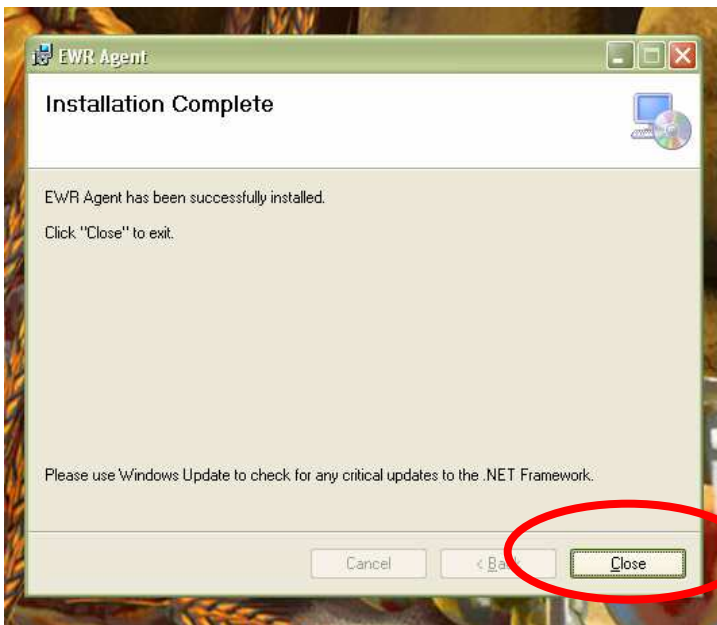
EWR Agent

Installation Complete

EWR Agent has been successfully installed.

Click "Close" to exit.

Please use Windows Update to check for any critical updates to the .NET Framework.

Cancel
< Back
Close